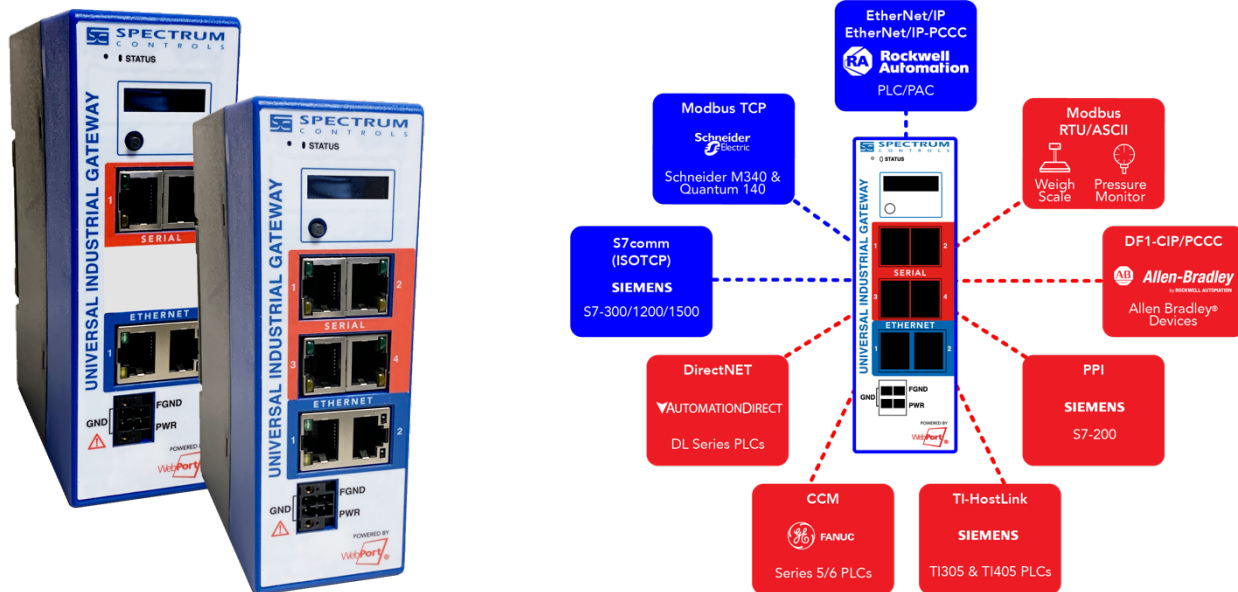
SPECTRUM CONTROLS
STATUS
UNIVERSAL INDUSTRIAL GATEWAY
1
SERIAL
ETHERNET
GND
FGND
PWR
POWERED BY
WebPort

SPECTRUM CONTROLS
STATUS
UNIVERSAL INDUSTRIAL GATEWAY
1 2
SERIAL
3 4
ETHERNET
1 2
GND
FGND
PWR
POWERED BY
WebPort

EtherNet/IP
EtherNet/IP-PCCC
Rockwell Automation
PLC/PAC

Modbus TCP
Schneider Electric
Schneider M340 & Quantum 140

Modbus RTU/ASCII
Weigh Scale
Pressure Monitor

S7comm (ISOTCP)
SIEMENS
S7-300/1200/1500

DF1-CIP/PCCC
Allen-Bradley
by ROCKWELL AUTOMATION
Allen Bradley® Devices

DirectNET
AUTOMATIONDIRECT
DL Series PLCs

PPI
SIEMENS
S7-200

CCM
FANUC
Series 5/6 PLCs

TI-HostLink
SIEMENS
TI305 & TI405 PLCs